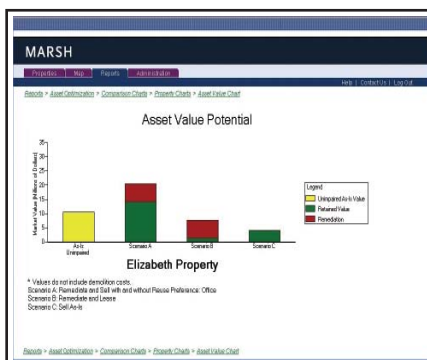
MARSH

Properties Map Reports Administration

Help | Contact Us | Log Out

Reports > Asset Optimization > Comparison Charts > Property Charts > Asset Value Chart

Asset Value Potential

Market Value (Millions of Dollars)

35
30
25
20
15
10
5
0

As-Is Unimpaired

Scenario A

Scenario B

Scenario C

Legend
Unimpaired As-Is Value
Retained Value
Remediation

Elizabeth Property

* Values do not include demolition costs.
Scenario A: Remediate and Sell with and without Reuse Preference: Office
Scenario B: Remediate and Lease
Scenario C: Sell As-Is

Reports > Asset Optimization > Comparison Charts > Property Charts > Asset Value Chart